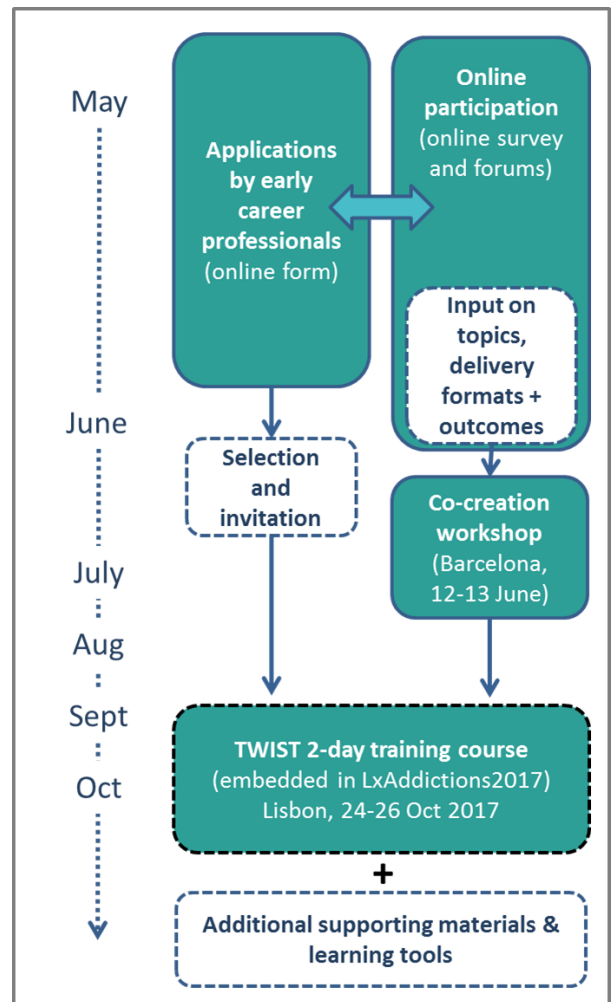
May

Applications by early career professionals (online form)

Online participation (online survey and forums)

Input on topics, delivery formats + outcomes

June

Selection and invitation

Co-creation workshop (Barcelona, 12-13 June)

July

Aug

Sept

Oct

TWIST 2-day training course (embedded in LxAddictions2017) Lisbon, 24-26 Oct 2017

+

Additional supporting materials & learning tools